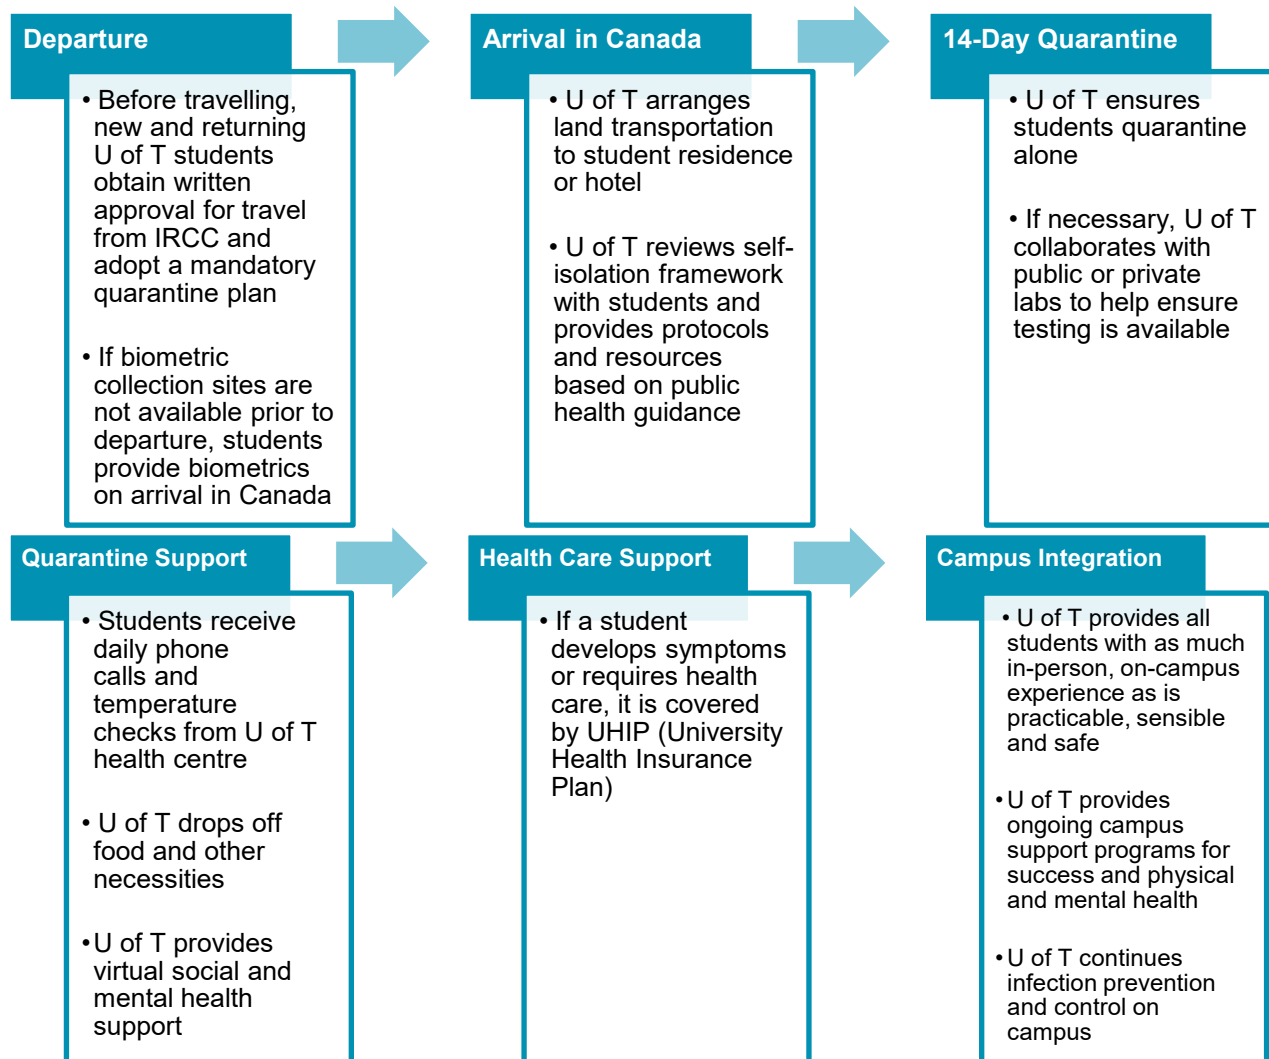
Departure

• Before travelling, new and returning U of T students obtain written approval for travel from IRCC and adopt a mandatory quarantine plan

• If biometric collection sites are not available prior to departure, students provide biometrics on arrival in Canada

Arrival in Canada

• U of T arranges land transportation to student residence or hotel

• U of T reviews self-isolation framework with students and provides protocols and resources based on public health guidance

14-Day Quarantine

• U of T ensures students quarantine alone

• If necessary, U of T collaborates with public or private labs to help ensure testing is available

Quarantine Support

• Students receive daily phone calls and temperature checks from U of T health centre

• U of T drops off food and other necessities

• U of T provides virtual social and mental health support

Health Care Support

• If a student develops symptoms or requires health care, it is covered by UHIP (University Health Insurance Plan)

Campus Integration

• U of T provides all students with as much in-person, on-campus experience as is practicable, sensible and safe

• U of T provides ongoing campus support programs for success and physical and mental health

• U of T continues infection prevention and control on campus